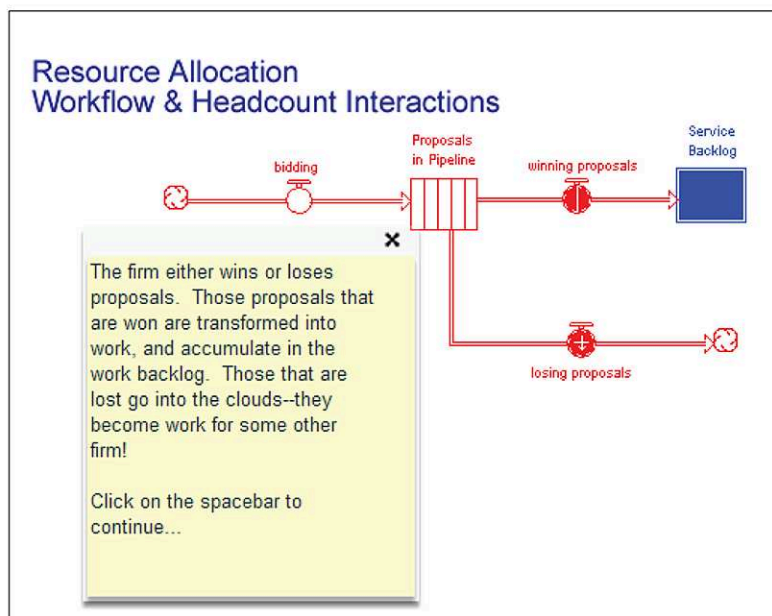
Resource Allocation
Workflow & Headcount Interactions

bidding

Proposals in Pipeline

winning proposals

Service Backlog

losing proposals

×

The firm either wins or loses proposals. Those proposals that are won are transformed into work, and accumulate in the work backlog. Those that are lost go into the clouds--they become work for some other firm!

Click on the spacebar to continue...